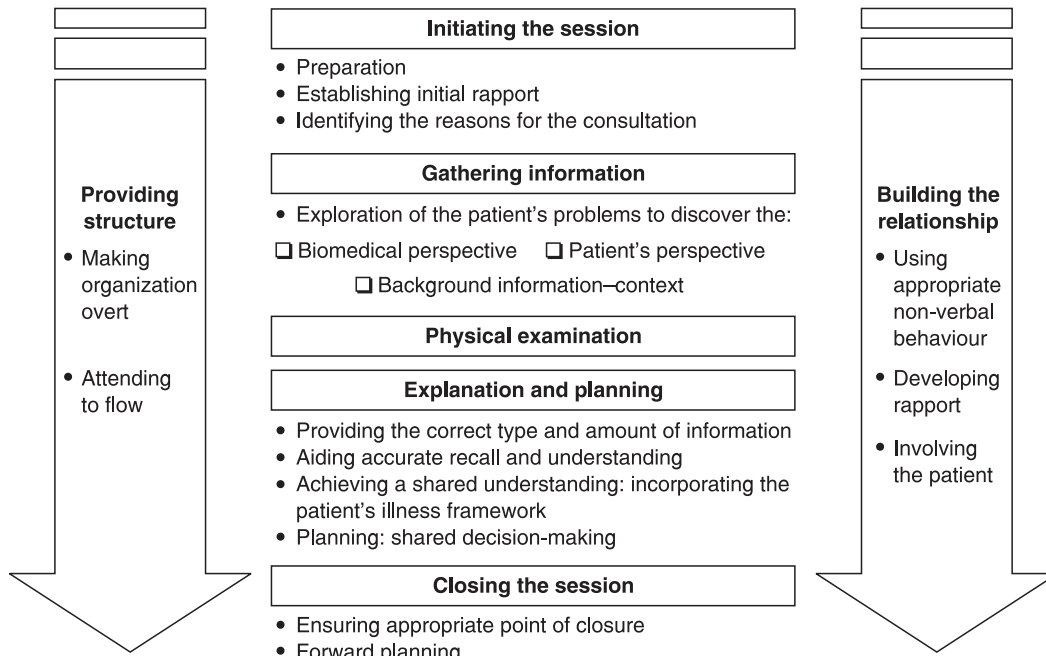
Providing structure

• Making organization overt

• Attending to flow

Initiating the session

• Preparation
• Establishing initial rapport
• Identifying the reasons for the consultation

Gathering information

• Exploration of the patient's problems to discover the:

❑ Biomedical perspective ❑ Patient's perspective

❑ Background information–context

Physical examination

Explanation and planning

• Providing the correct type and amount of information
• Aiding accurate recall and understanding
• Achieving a shared understanding: incorporating the patient's illness framework
• Planning: shared decision-making

Closing the session

• Ensuring appropriate point of closure
• Forward planning

Building the relationship

• Using appropriate non-verbal behaviour

• Developing rapport

• Involving the patient